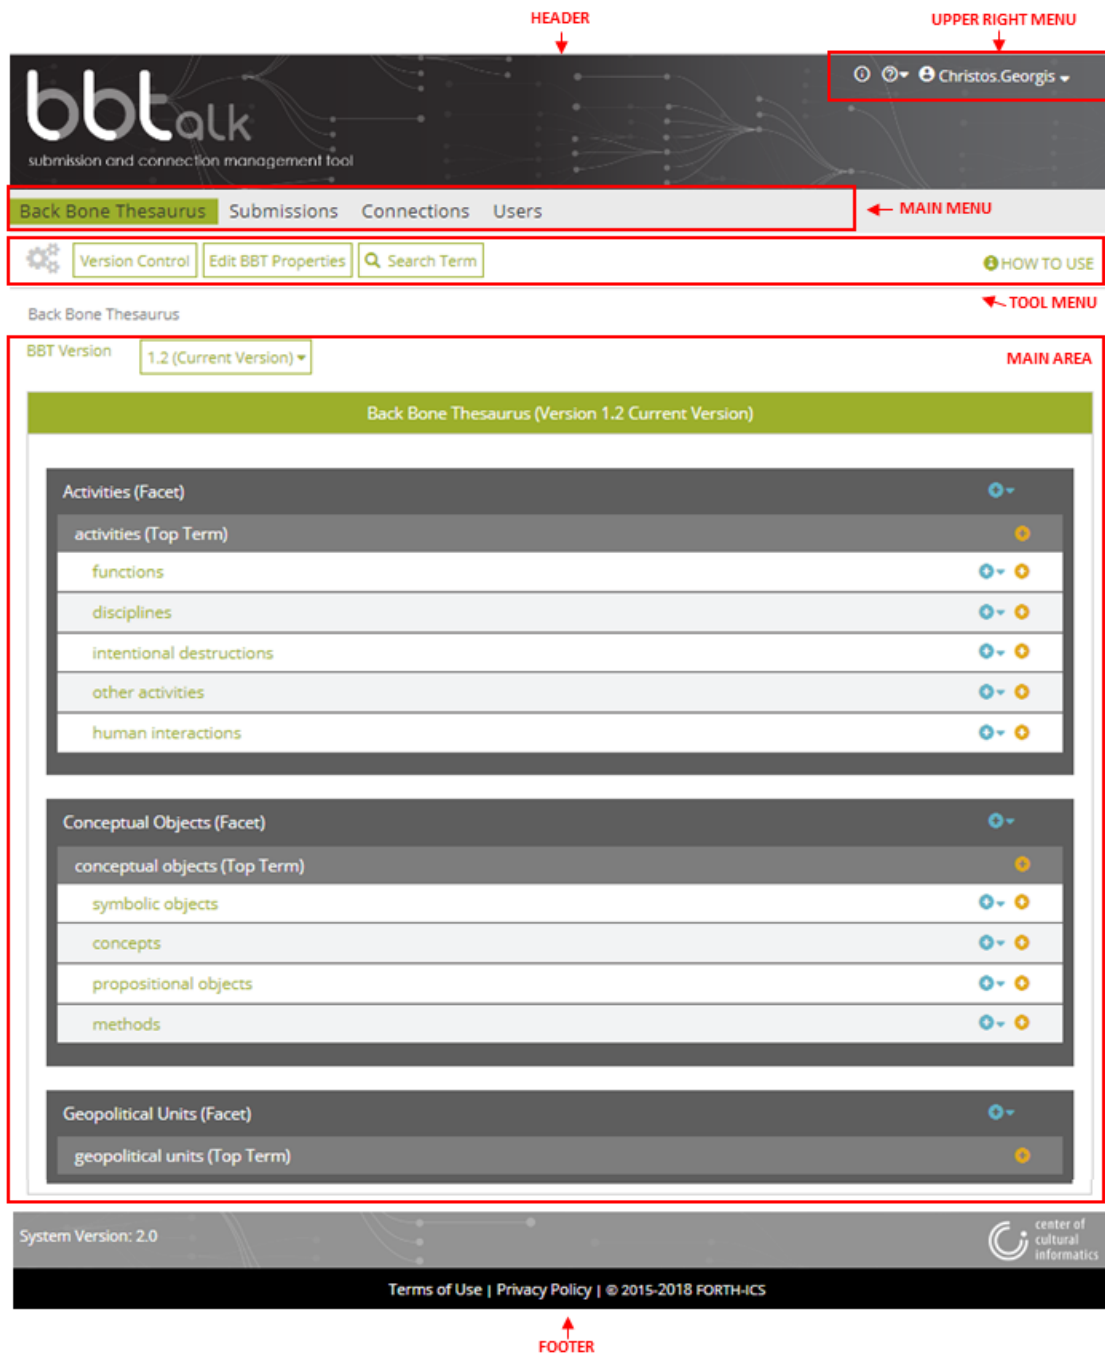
HEADER

UPPER RIGHT MENU

bbtalk
submission and connection management tool

Christos.Georgis

Back Bone Thesaurus Submissions Connections Users

MAIN MENU

Version Control Edit BBT Properties Search Term

HOW TO USE

TOOL MENU

Back Bone Thesaurus

BBT Version 1.2 (Current Version)

MAIN AREA

Back Bone Thesaurus (Version 1.2 Current Version)

Activities (Facet)
activities (Top Term)
functions
disciplines
intentional destructions
other activities
human interactions

Conceptual Objects (Facet)
conceptual objects (Top Term)
symbolic objects
concepts
propositional objects
methods

Geopolitical Units (Facet)
geopolitical units (Top Term)

System Version: 2.0

center of cultural informatics

Terms of Use | Privacy Policy | © 2015-2018 FORTH-ICS

FOOTER